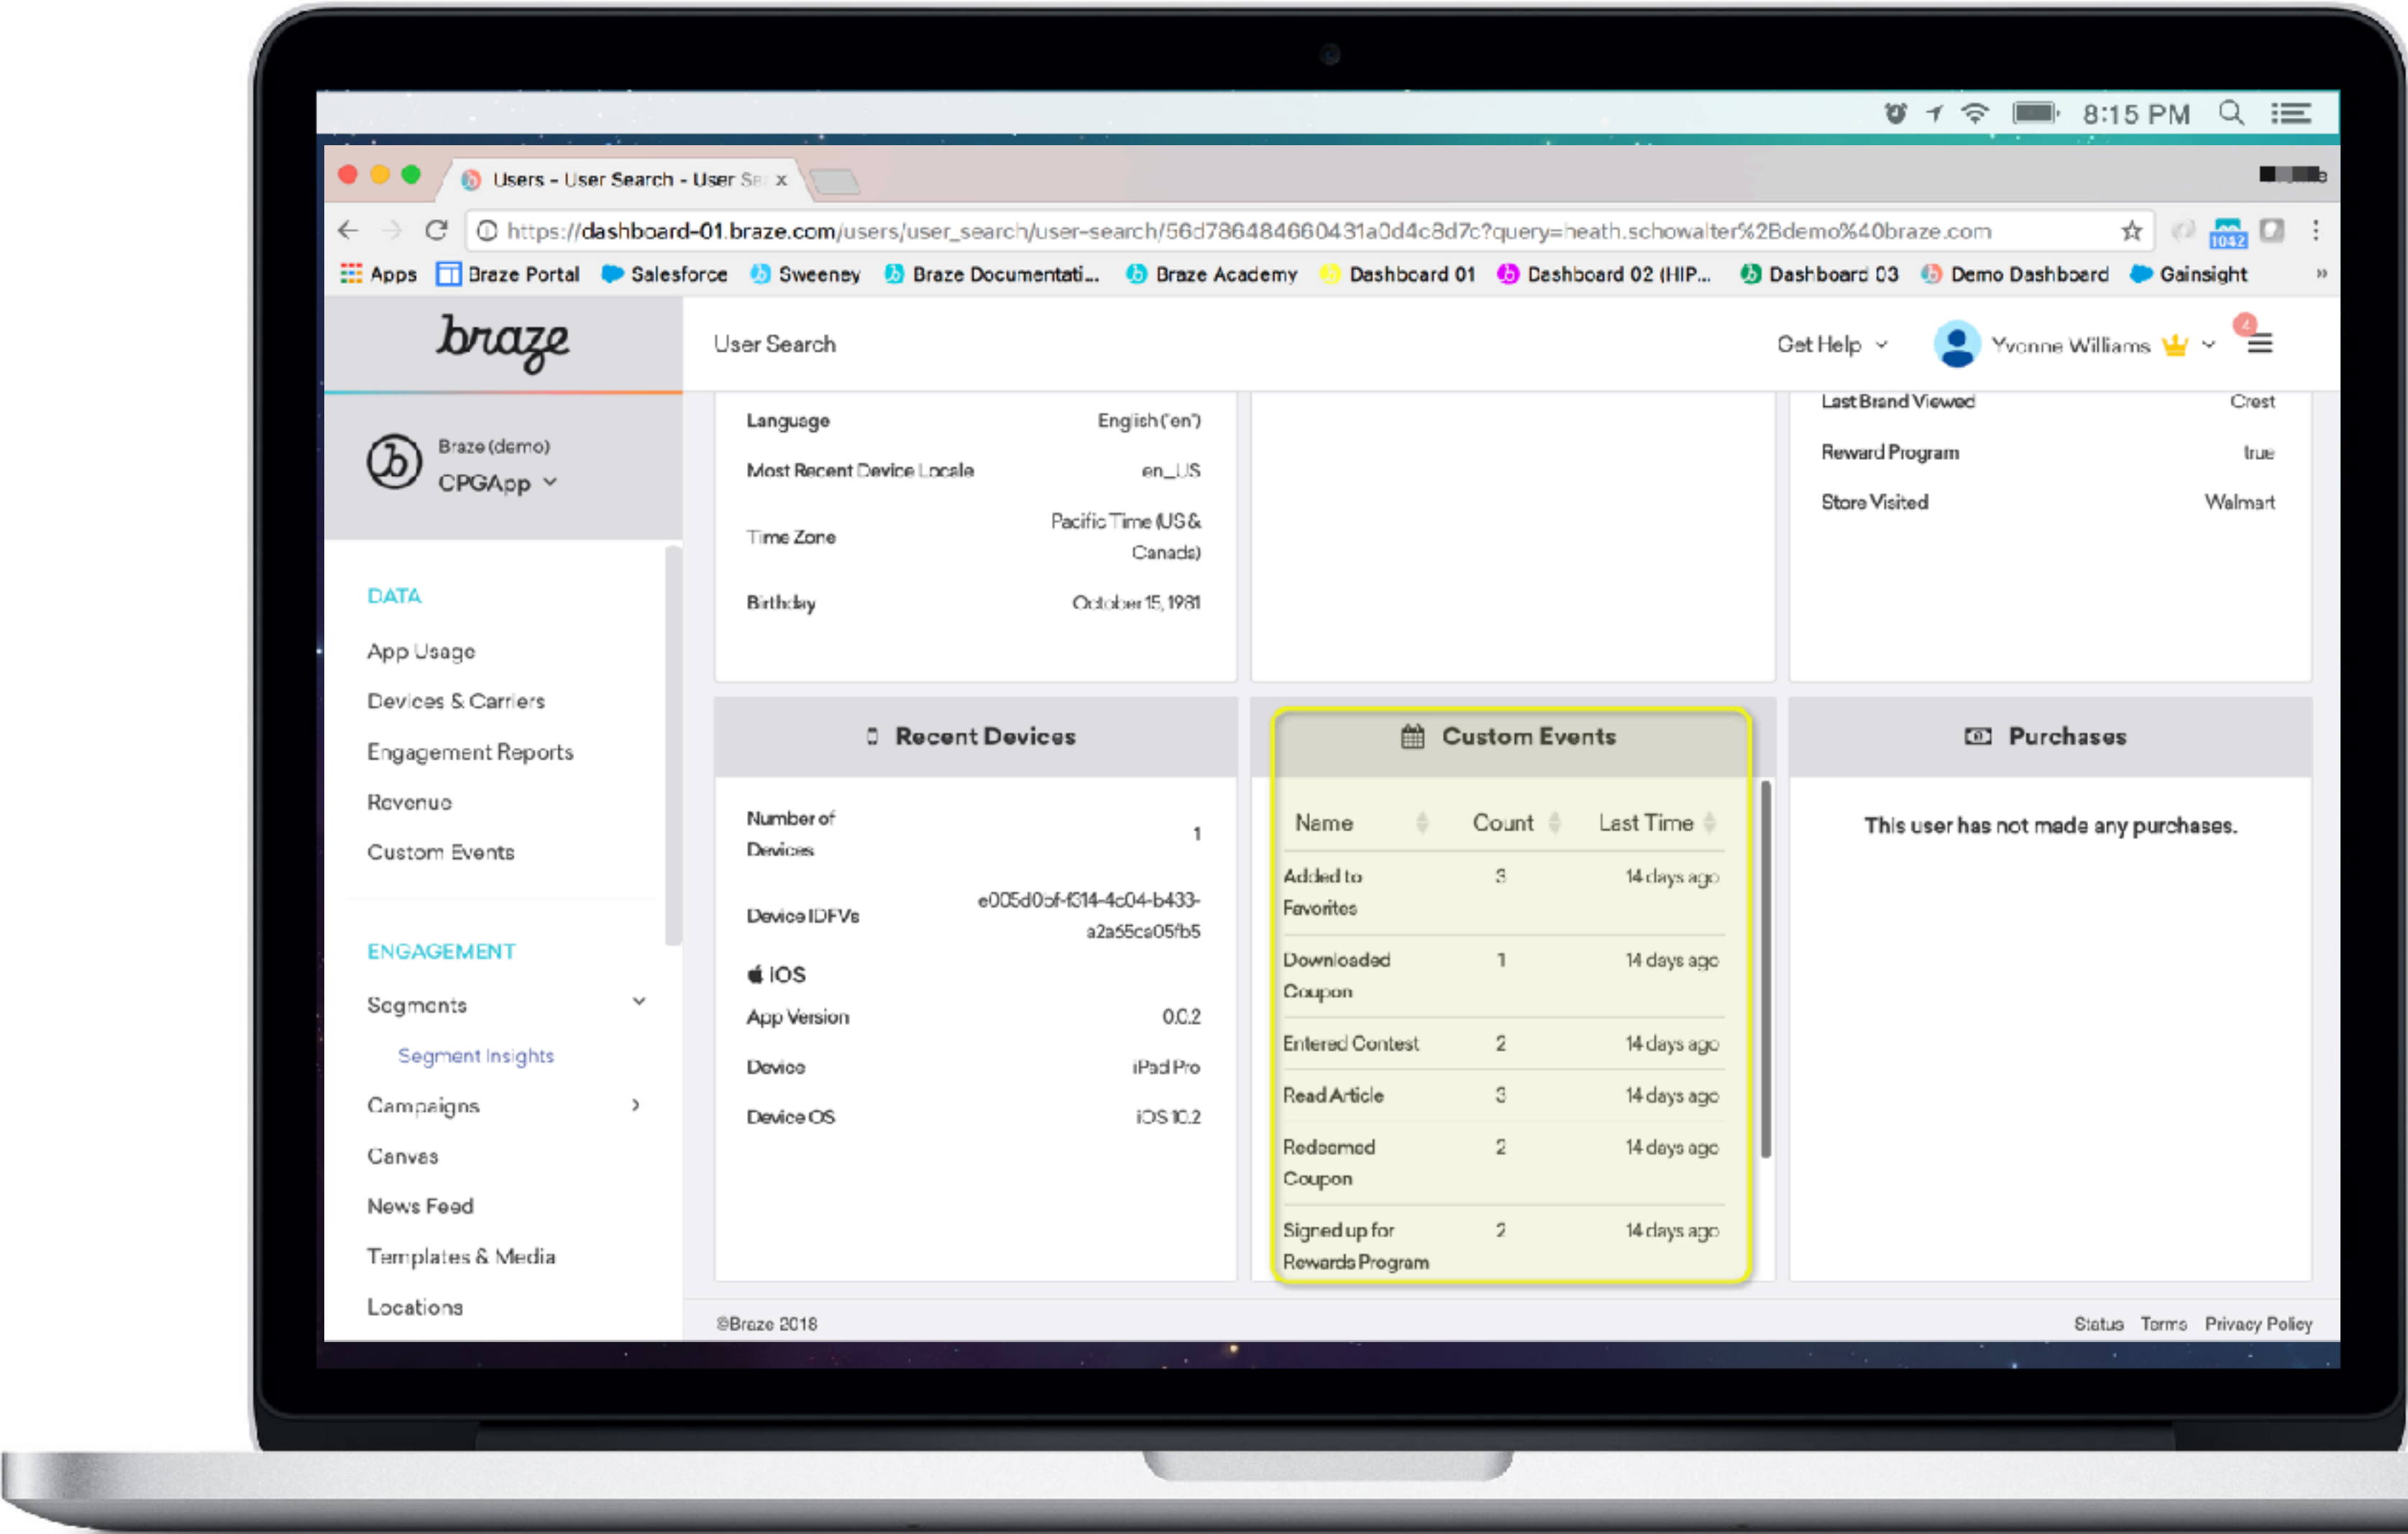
8:15 PM

Users - User Search - User Se x

https://dashboard-01.braze.com/users/user_search/user-search/56d786484660431a0d4c8d7c?query=heath.schowalter%2Bdemo%40braze.com

Apps Braze Portal Salesforce Sweeney Braze Documentati... Braze Academy Dashboard 01 Dashboard 02 (HIP... Dashboard 03 Demo Dashboard Gainsight

braze

User Search

Get Help

Yvonne Williams

Braze (demo)
CPGApp

DATA
App Usage
Devices & Carriers
Engagement Reports
Revenue
Custom Events

ENGAGEMENT
Segments
Segment Insights
Campaigns
Canvas
News Feed
Templates & Media
Locations

| | |
|---|---|
| Language | English ('en') |
| Most Recent Device Locale | en_US |
| Time Zone | Pacific Time (US & Canada) |
| Birthday | October 15, 1981 |

| | |
|---|---|
| Last Brand Viewed | Crest |
| Reward Program | true |
| Store Visited | Walmart |

Recent Devices

| | |
|---|---|
| Number of Devices | 1 |
| Device IDFVs | e005d0bf-f314-4c04-b433-a2a55ca05fb5 |

iOS

| | |
|---|---|
| App Version | 0.0.2 |
| Device | iPad Pro |
| Device OS | iOS 10.2 |

Custom Events

| Name | Count | Last Time |
|---|---|---|
| Added to Favorites | 3 | 14 days ago |
| Downloaded Coupon | 1 | 14 days ago |
| Entered Contest | 2 | 14 days ago |
| Read Article | 3 | 14 days ago |
| Redeemed Coupon | 2 | 14 days ago |
| Signed up for Rewards Program | 2 | 14 days ago |

Purchases

This user has not made any purchases.

©Braze 2018

Status Terms Privacy Policy